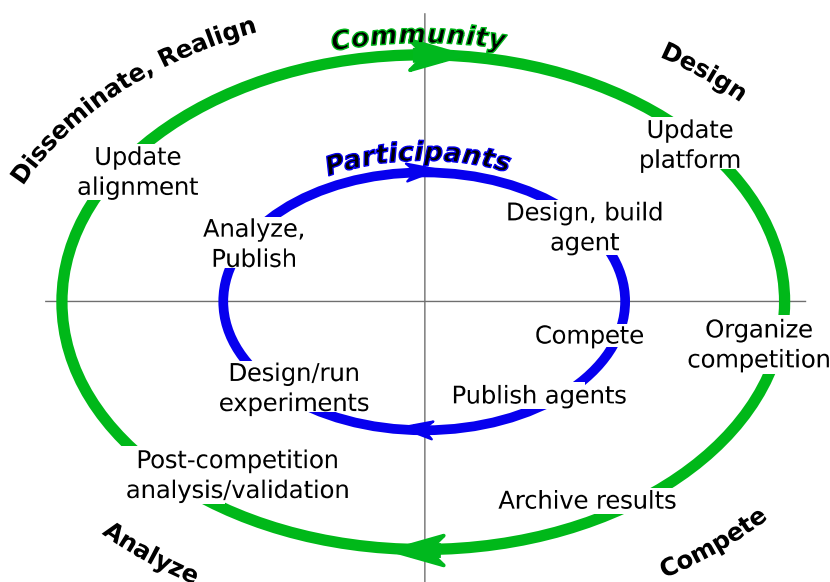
Community

Disseminate, Realign

Design

Update alignment

Update platform

Participants

Analyze, Publish

Design, build agent

Compete

Organize competition

Design/run experiments

Publish agents

Post-competition analysis/validation

Archive results

Analyze

Compete